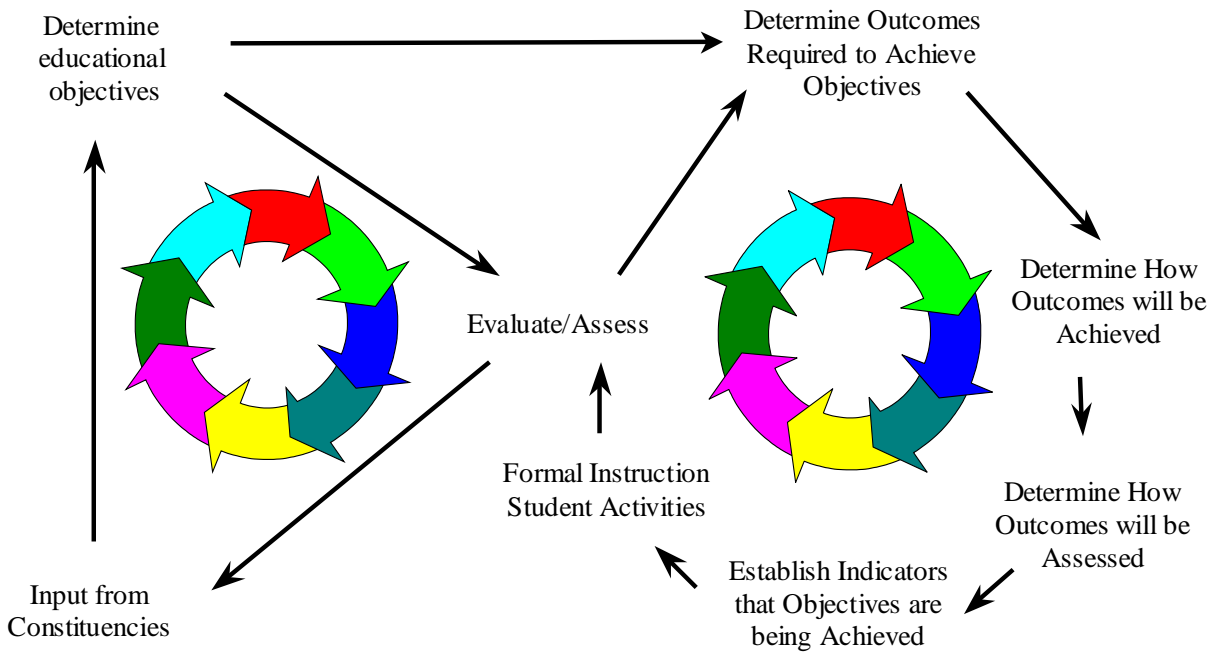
Determine educational objectives

Determine Outcomes Required to Achieve Objectives

Determine How Outcomes will be Achieved

Evaluate/Assess

Determine How Outcomes will be Assessed

Formal Instruction Student Activities

Establish Indicators that Objectives are being Achieved

Input from Constituencies